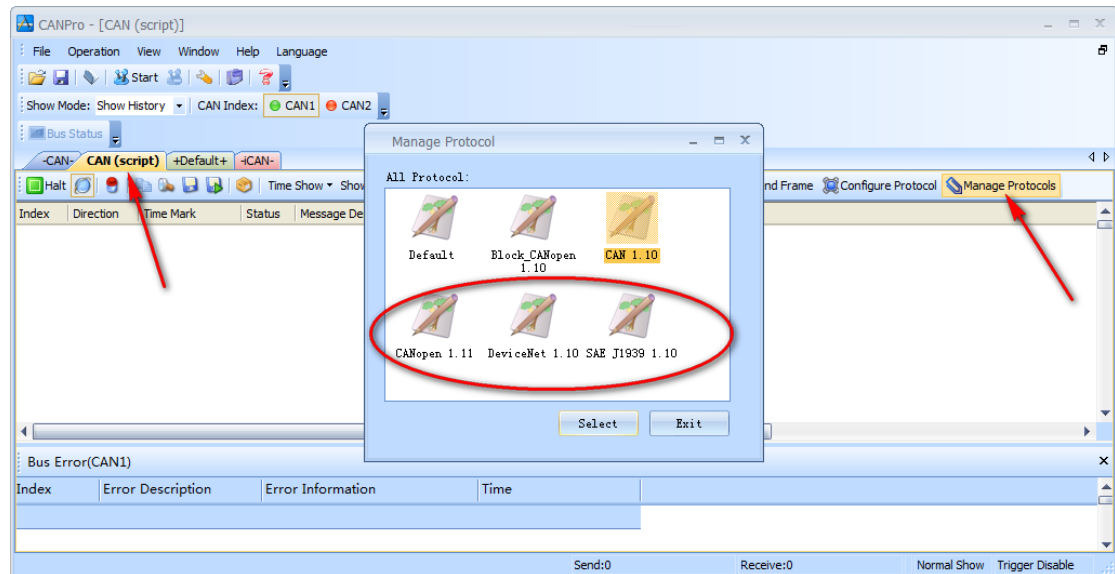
CANPro - [CAN (script)]

File Operation View Window Help Language

Start

Show Mode: Show History CAN Index: CAN1 CAN2

Bus Status

-CAN- CAN (script) +Default+ -iCAN-

Halt Time Show Show

Index Direction Time Mark Status Message De

nd Frame Configure Protocol Manage Protocols

Manage Protocol

All Protocol:

Default

Block_CANopen 1.10

CAN 1.10

CANopen 1.11

DeviceNet 1.10

SAE J1939 1.10

Select

Exit

Bus Error(CAN1)

| Index | Error Description | Error Information | Time |
|---|---|---|---|

Send:0 Receive:0 Normal Show Trigger Disable